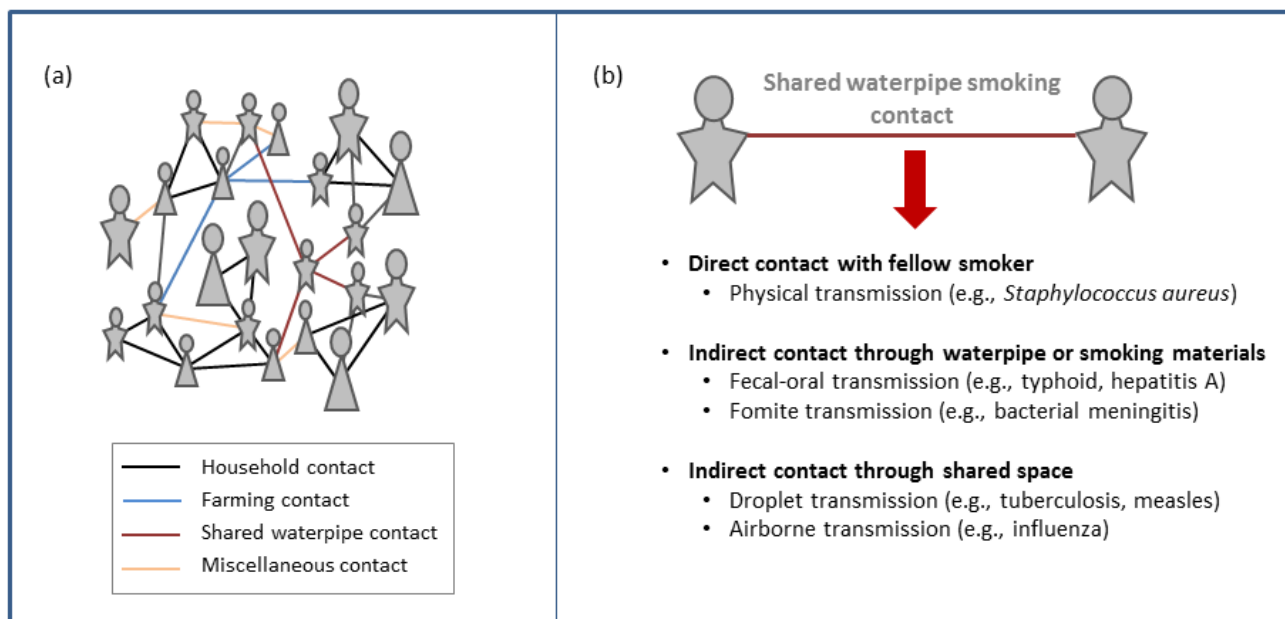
(a)

Household contact
Farming contact
Shared waterpipe contact
Miscellaneous contact

(b)

Shared waterpipe smoking contact

• **Direct contact with fellow smoker**
  • Physical transmission (e.g., *Staphylococcus aureus*)

• **Indirect contact through waterpipe or smoking materials**
  • Fecal-oral transmission (e.g., typhoid, hepatitis A)
  • Fomite transmission (e.g., bacterial meningitis)

• **Indirect contact through shared space**
  • Droplet transmission (e.g., tuberculosis, measles)
  • Airborne transmission (e.g., influenza)